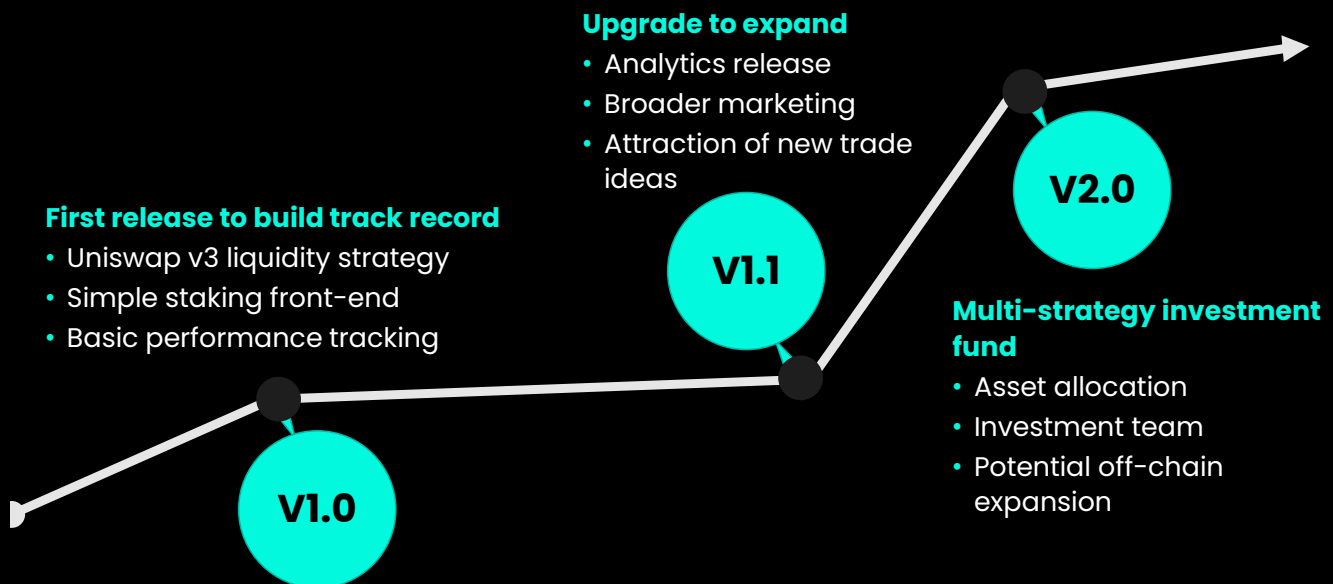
Upgrade to expand
• Analytics release
• Broader marketing
• Attraction of new trade ideas

First release to build track record
• Uniswap v3 liquidity strategy
• Simple staking front-end
• Basic performance tracking

V1.1

V2.0

Multi-strategy investment fund
• Asset allocation
• Investment team
• Potential off-chain expansion

V1.0